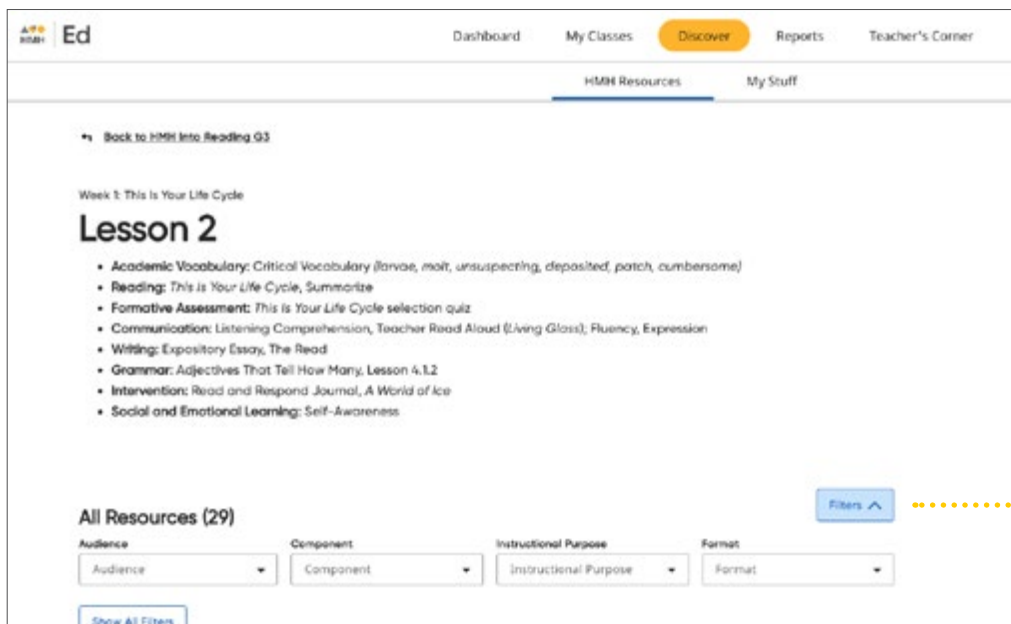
HMH Ed

Dashboard My Classes Discover Reports Teacher's Corner

HMH Resources My Stuff

Back to HMH Into Reading G3

Week 1: This Is Your Life Cycle

Lesson 2

- Academic Vocabulary: Critical Vocabulary (larvae, molt, unsuspecting, deposited, patch, cumbersome)
- Reading: This Is Your Life Cycle, Summarize
- Formative Assessment: This Is Your Life Cycle selection quiz
- Communication: Listening Comprehension, Teacher Read Aloud (Living Glass); Fluency, Expression
- Writing: Expository Essay, The Read
- Grammar: Adjectives That Tell How Many, Lesson 4.1.2
- Intervention: Read and Respond Journal, A World of Ice
- Social and Emotional Learning: Self-Awareness

All Resources (29)

Filters

| Audience | Component | Instructional Purpose | Format |
|---|---|---|---|
| Audience | Component | Instructional Purpose | Format |

Show All Filters